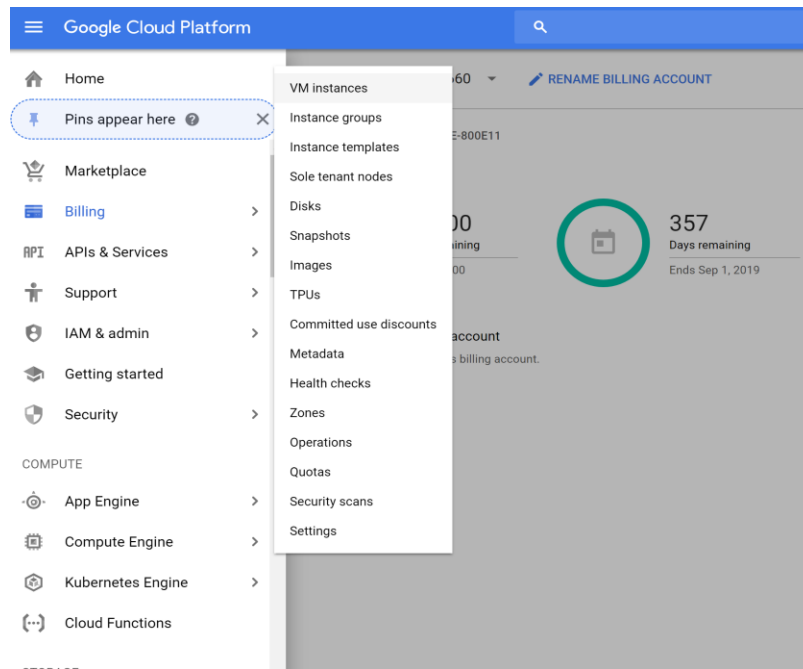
Google Cloud Platform

Home
Pins appear here
Marketplace
Billing
API APIs & Services
Support
IAM & admin
Getting started
Security

COMPUTE
App Engine
Compute Engine
Kubernetes Engine
Cloud Functions

VM instances
Instance groups
Instance templates
Sole tenant nodes
Disks
Snapshots
Images
TPUs
Committed use discounts
Metadata
Health checks
Zones
Operations
Quotas
Security scans
Settings

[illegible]60
RENAME BILLING ACCOUNT
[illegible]E-800E11
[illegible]00
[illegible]aining
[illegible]00
357
Days remaining
Ends Sep 1, 2019
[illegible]account
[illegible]s billing account.